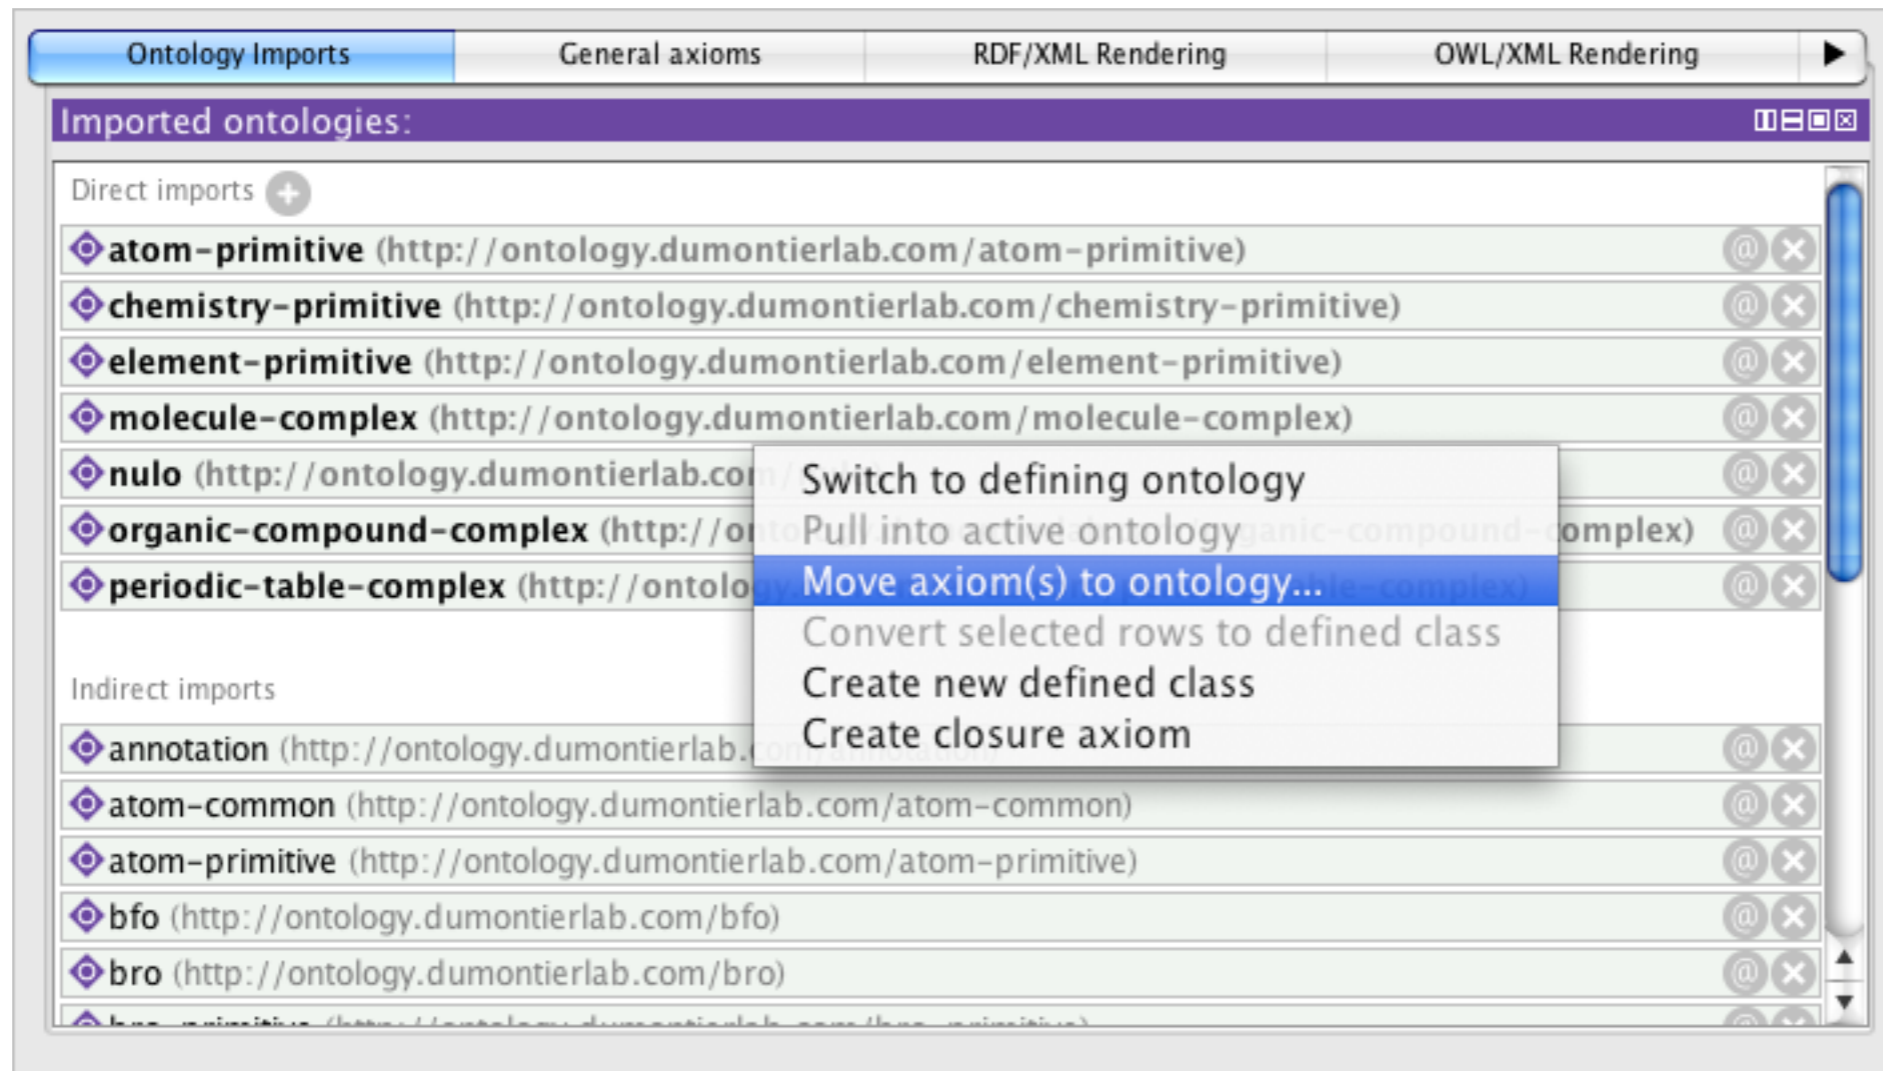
Ontology Imports | General axioms | RDF/XML Rendering | OWL/XML Rendering

Imported ontologies:

Direct imports

atom-primitive (http://ontology.dumontierlab.com/atom-primitive)

chemistry-primitive (http://ontology.dumontierlab.com/chemistry-primitive)

element-primitive (http://ontology.dumontierlab.com/element-primitive)

molecule-complex (http://ontology.dumontierlab.com/molecule-complex)

nulo (http://ontology.dumontierlab.com/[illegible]

organic-compound-complex (http://o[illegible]omplex)

periodic-table-complex (http://ontolo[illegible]

Switch to defining ontology
Pull into active ontology
Move axiom(s) to ontology...
Convert selected rows to defined class
Create new defined class
Create closure axiom

Indirect imports

annotation (http://ontology.dumontierlab.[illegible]

atom-common (http://ontology.dumontierlab.com/atom-common)

atom-primitive (http://ontology.dumontierlab.com/atom-primitive)

bfo (http://ontology.dumontierlab.com/bfo)

bro (http://ontology.dumontierlab.com/bro)

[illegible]